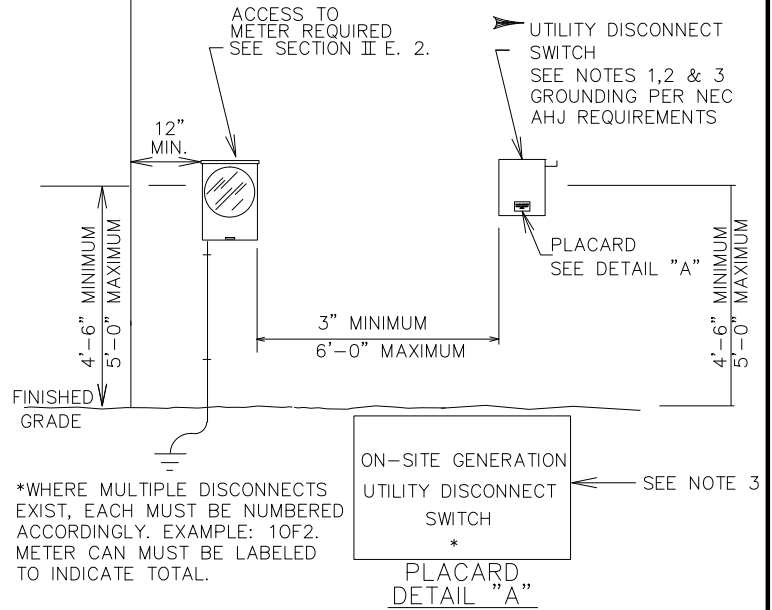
ACCESS TO METER REQUIRED SEE SECTION II E. 2.

UTILITY DISCONNECT SWITCH
SEE NOTES 1,2 & 3
GROUNDING PER NEC
AHJ REQUIREMENTS

12" MIN.

4'-6" MINIMUM
5'-0" MAXIMUM

PLACARD
SEE DETAIL "A"

4'-6" MINIMUM
5'-0" MAXIMUM

3" MINIMUM
6'-0" MAXIMUM

FINISHED GRADE

ON-SITE GENERATION
UTILITY DISCONNECT
SWITCH
*

SEE NOTE 3

*WHERE MULTIPLE DISCONNECTS EXIST, EACH MUST BE NUMBERED ACCORDINGLY. EXAMPLE: 1OF2. METER CAN MUST BE LABELED TO INDICATE TOTAL.

PLACARD
DETAIL "A"